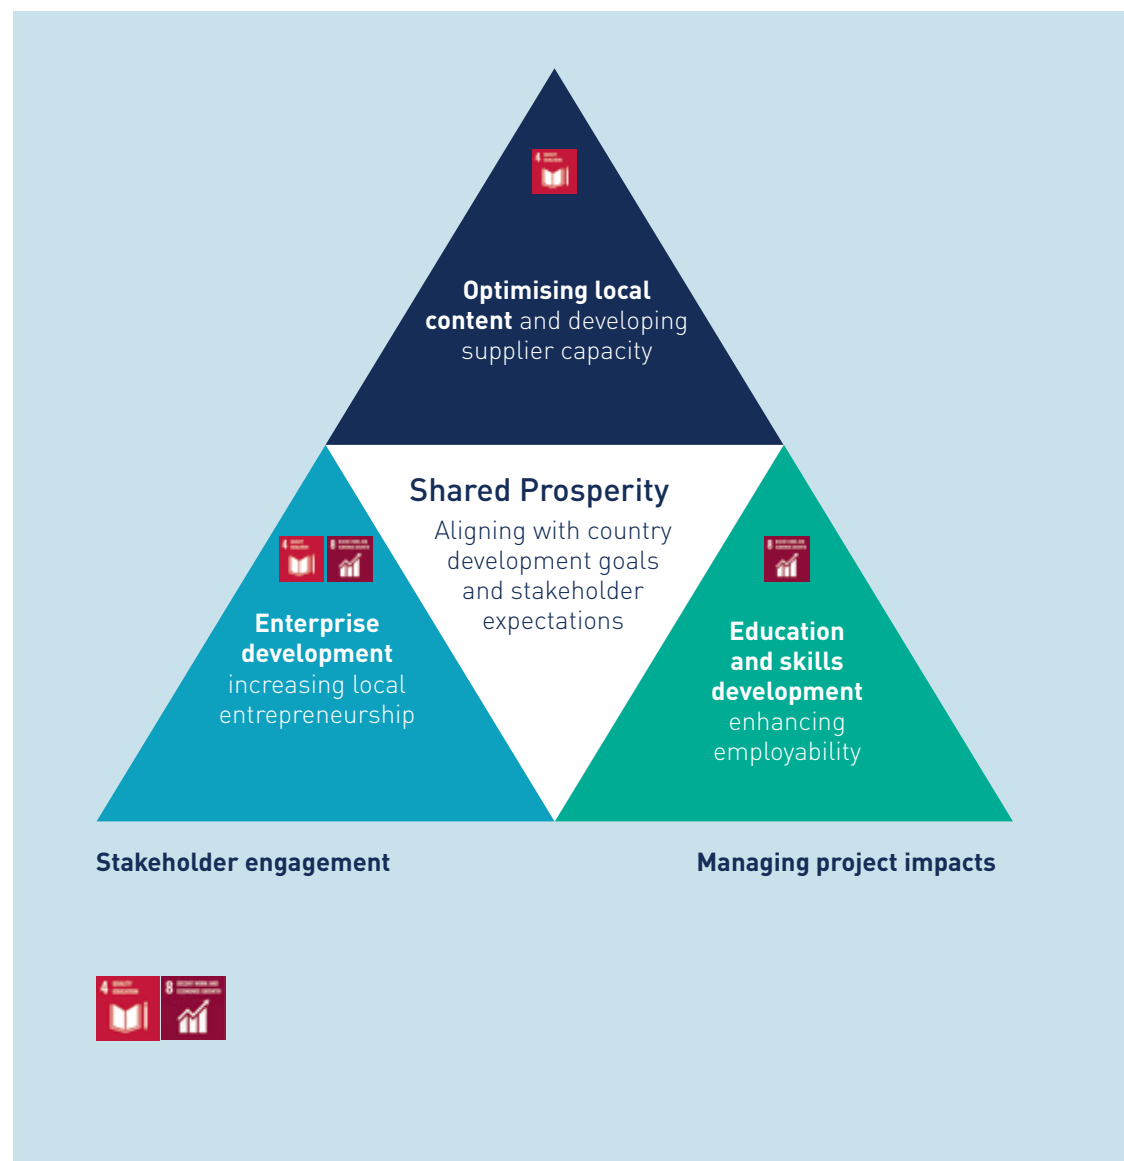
Optimising local content and developing supplier capacity

Shared Prosperity

Aligning with country development goals and stakeholder expectations

Enterprise development increasing local entrepreneurship

Education and skills development enhancing employability

Stakeholder engagement

Managing project impacts

4 QUALITY EDUCATION

8 DECENT WORK AND ECONOMIC GROWTH